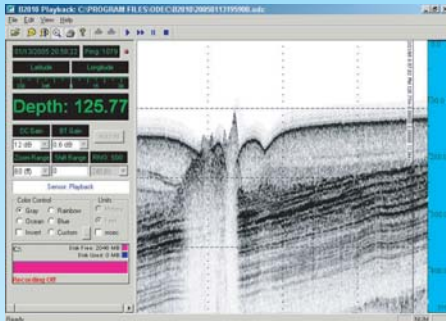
B2010 Playback: C:\PROGRAM FILES\ODEC\B2010\20050113195900.odc

File Edit View Help

01/13/2005 20:58:22 | Ping: 1076

Latitude | Longitude

Depth: 125.77

DC Gain | BT Gain

12 dB | 0.6 dB

Zoom Range | Start Range | Range: 300

80 (ft) | 0

Sensor: Playback

Color Control
Gray
Rainbow
Ocean
Blue
Invert
Custom

Units
msec

Disk Free: 2246 MB
Disk Used: 0 MB

Recording Off

Ready